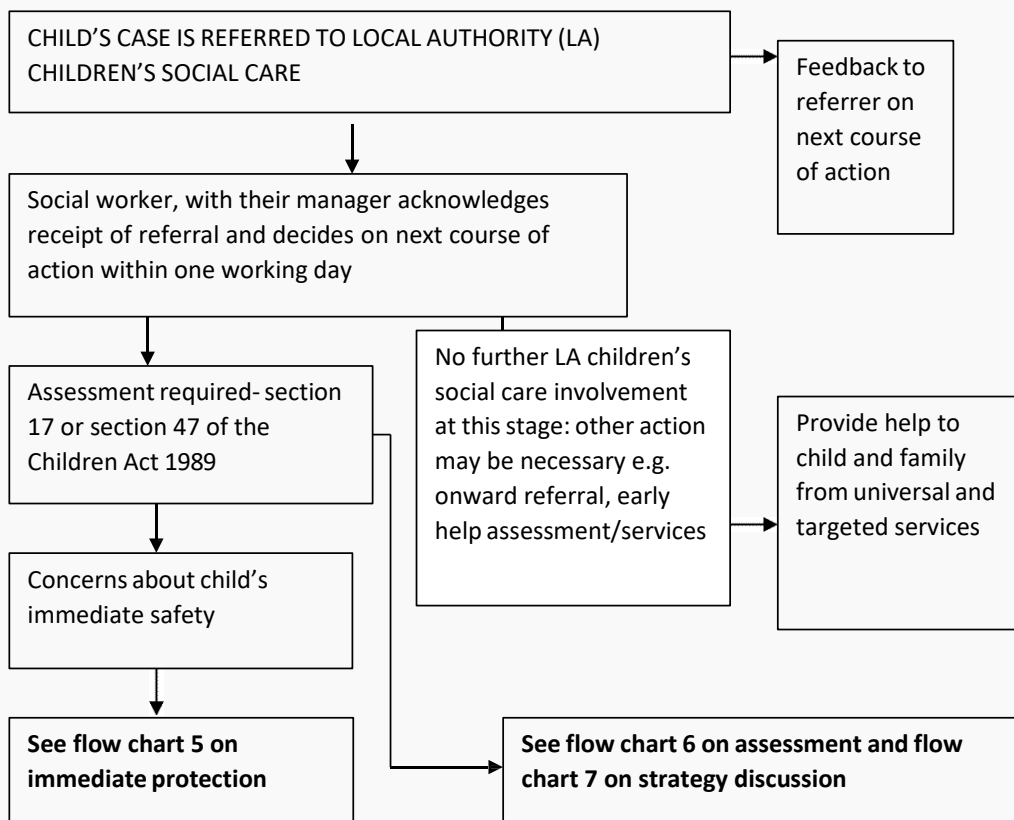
CHILD'S CASE IS REFERRED TO LOCAL AUTHORITY (LA) CHILDREN'S SOCIAL CARE

Feedback to referrer on next course of action

Social worker, with their manager acknowledges receipt of referral and decides on next course of action within one working day

Assessment required- section 17 or section 47 of the Children Act 1989

No further LA children's social care involvement at this stage: other action may be necessary e.g. onward referral, early help assessment/services

Provide help to child and family from universal and targeted services

Concerns about child's immediate safety

**See flow chart 5 on immediate protection**

**See flow chart 6 on assessment and flow chart 7 on strategy discussion**